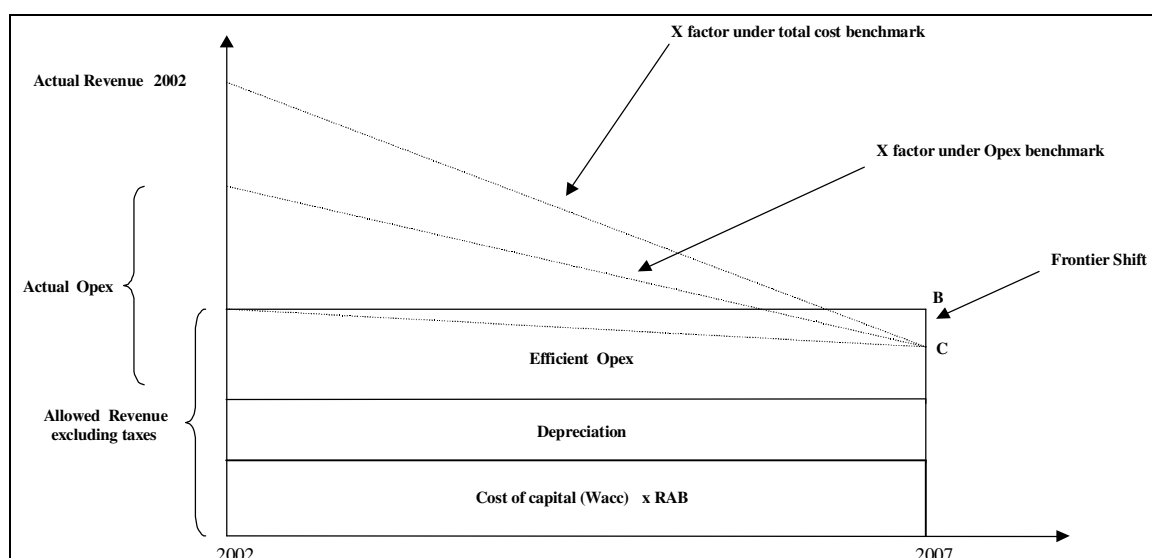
X factor under total cost benchmark

Actual Revenue 2002

X factor under Opex benchmark

Frontier Shift

Actual Opex

B

C

Efficient Opex

Allowed Revenue excluding taxes

Depreciation

Cost of capital (Wacc) x RAB

2002

2007